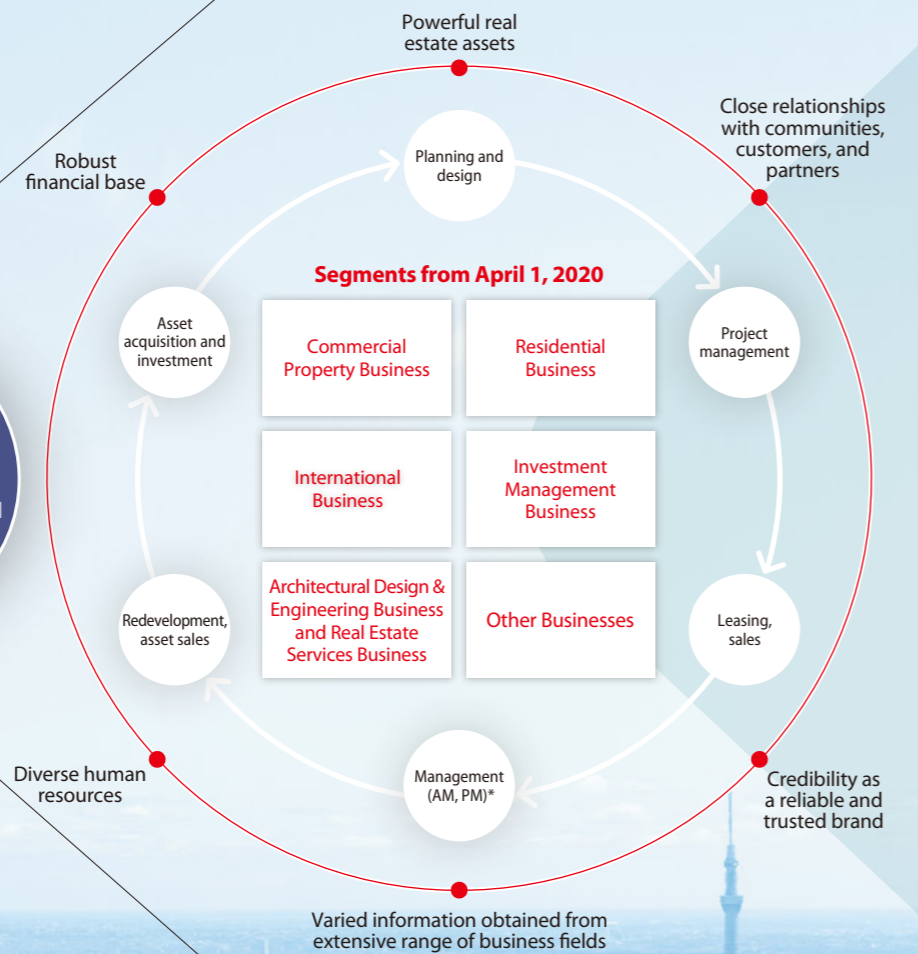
Powerful real estate assets

Close relationships with communities, customers, and partners

Robust financial base

Planning and design

Segments from April 1, 2020

| Commercial Property Business | Residential Business |
|---|---|
| International Business | Investment Management Business |
| Architectural Design & Engineering Business and Real Estate Services Business | Other Businesses |

Asset acquisition and investment

Project management

Leasing, sales

Redevelopment, asset sales

Management (AM, PM)*

Diverse human resources

Credibility as a reliable and trusted brand

Varied information obtained from extensive range of business fields